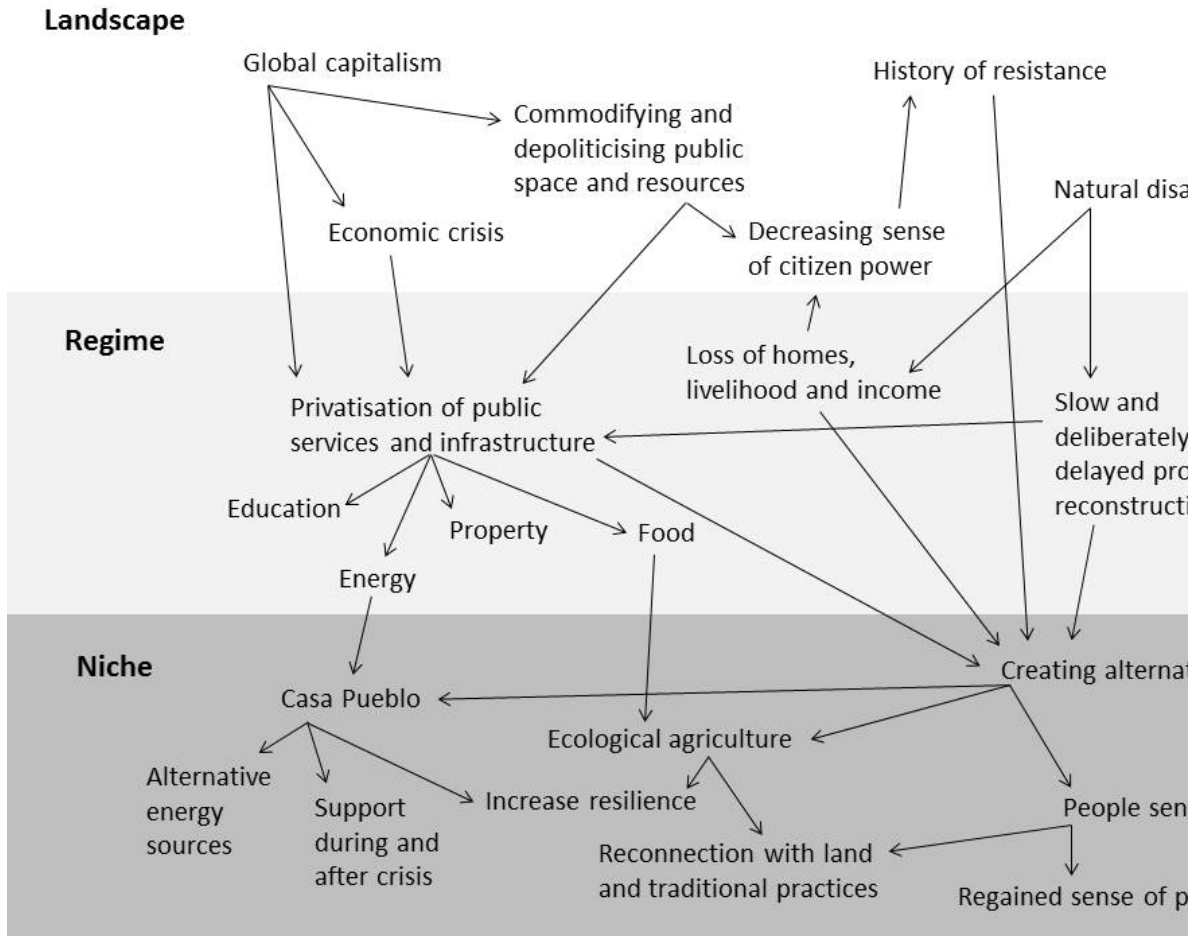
Landscape

Global capitalism

Commodifying and depoliticising public space and resources

History of resistance

Natural disa

Economic crisis

Decreasing sense of citizen power

Regime

Loss of homes, livelihood and income

Privatisation of public services and infrastructure

Slow and deliberately delayed pro reconstructi

Education

Property

Food

Energy

Niche

Creating alternat

Casa Pueblo

Ecological agriculture

Alternative energy sources

Support during and after crisis

Increase resilience

People sen

Reconnection with land and traditional practices

Regained sense of p